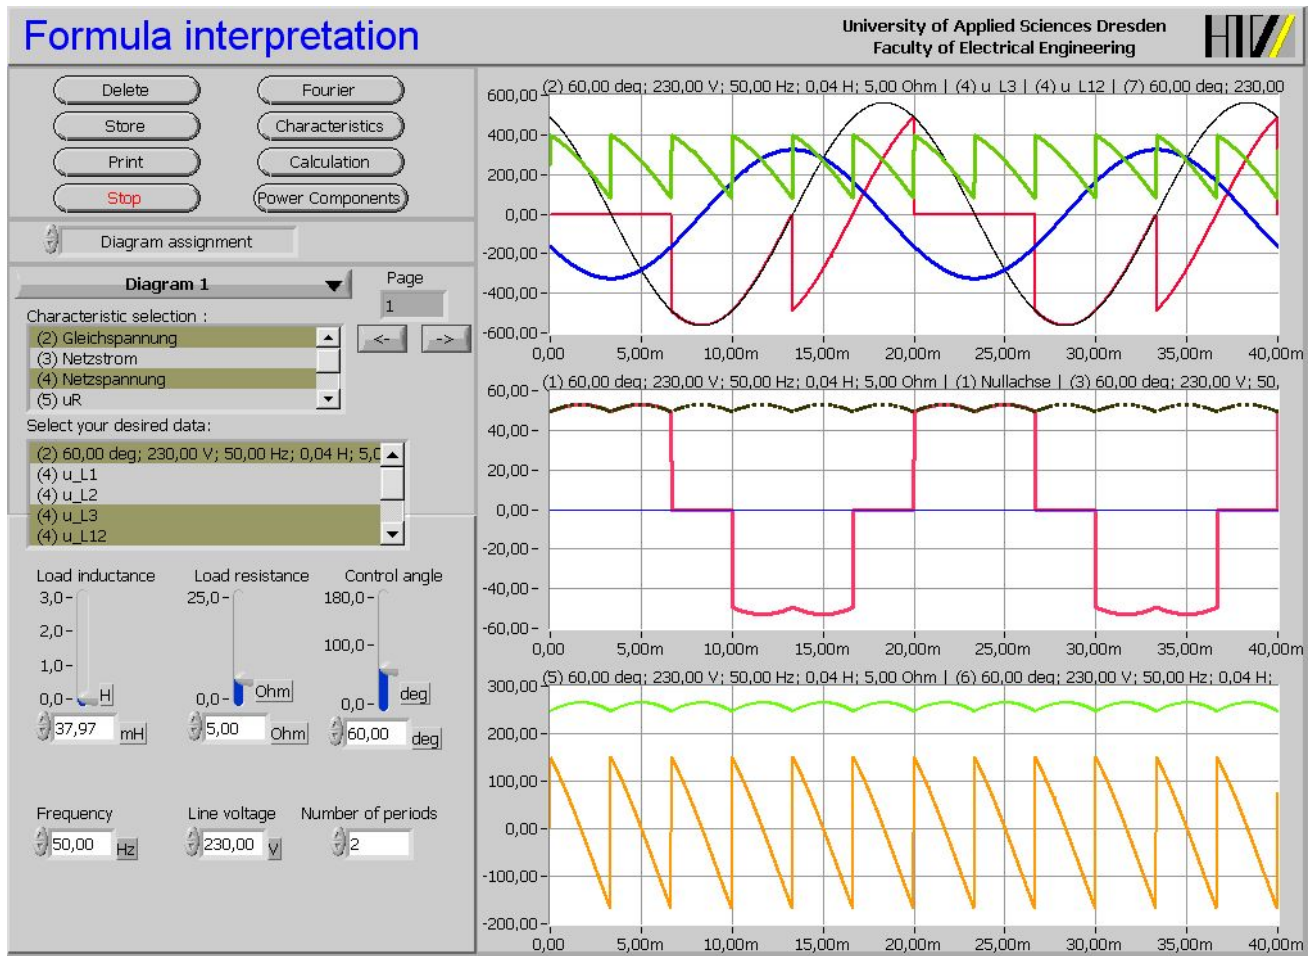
Formula interpretation

University of Applied Sciences Dresden
Faculty of Electrical Engineering

HTW

Delete
Fourier
Store
Characteristics
Print
Calculation
Stop
Power Components

Diagram assignment

Diagram 1

Page
1
<-
->

Characteristic selection :
(2) Gleichspannung
(3) Netzstrom
(4) Netzspannung
(5) uR

Select your desired data:
(2) 60,00 deg; 230,00 V; 50,00 Hz; 0,04 H; 5,0
(4) u_L1
(4) u_L2
(4) u_L3
(4) u_L12

Load inductance
3,0
2,0
1,0
0,0
H
37,97
mH

Load resistance
25,0
0,0
Ohm
5,00
Ohm

Control angle
180,0
100,0
0,0
deg
60,00
deg

Frequency
50,00
Hz

Line voltage
230,00
V

Number of periods
2

(2) 60,00 deg; 230,00 V; 50,00 Hz; 0,04 H; 5,00 Ohm | (4) u_L3 | (4) u_L12 | (7) 60,00 deg; 230,00
600,00
400,00
200,00
0,00
-200,00
-400,00
-600,00
0,00 5,00m 10,00m 15,00m 20,00m 25,00m 30,00m 35,00m 40,00m

(1) 60,00 deg; 230,00 V; 50,00 Hz; 0,04 H; 5,00 Ohm | (1) Nullachse | (3) 60,00 deg; 230,00 V; 50,
60,00
40,00
20,00
0,00
-20,00
-40,00
-60,00
0,00 5,00m 10,00m 15,00m 20,00m 25,00m 30,00m 35,00m 40,00m

(5) 60,00 deg; 230,00 V; 50,00 Hz; 0,04 H; 5,00 Ohm | (6) 60,00 deg; 230,00 V; 50,00 Hz; 0,04 H;
300,00
200,00
100,00
0,00
-100,00
-200,00
0,00 5,00m 10,00m 15,00m 20,00m 25,00m 30,00m 35,00m 40,00m